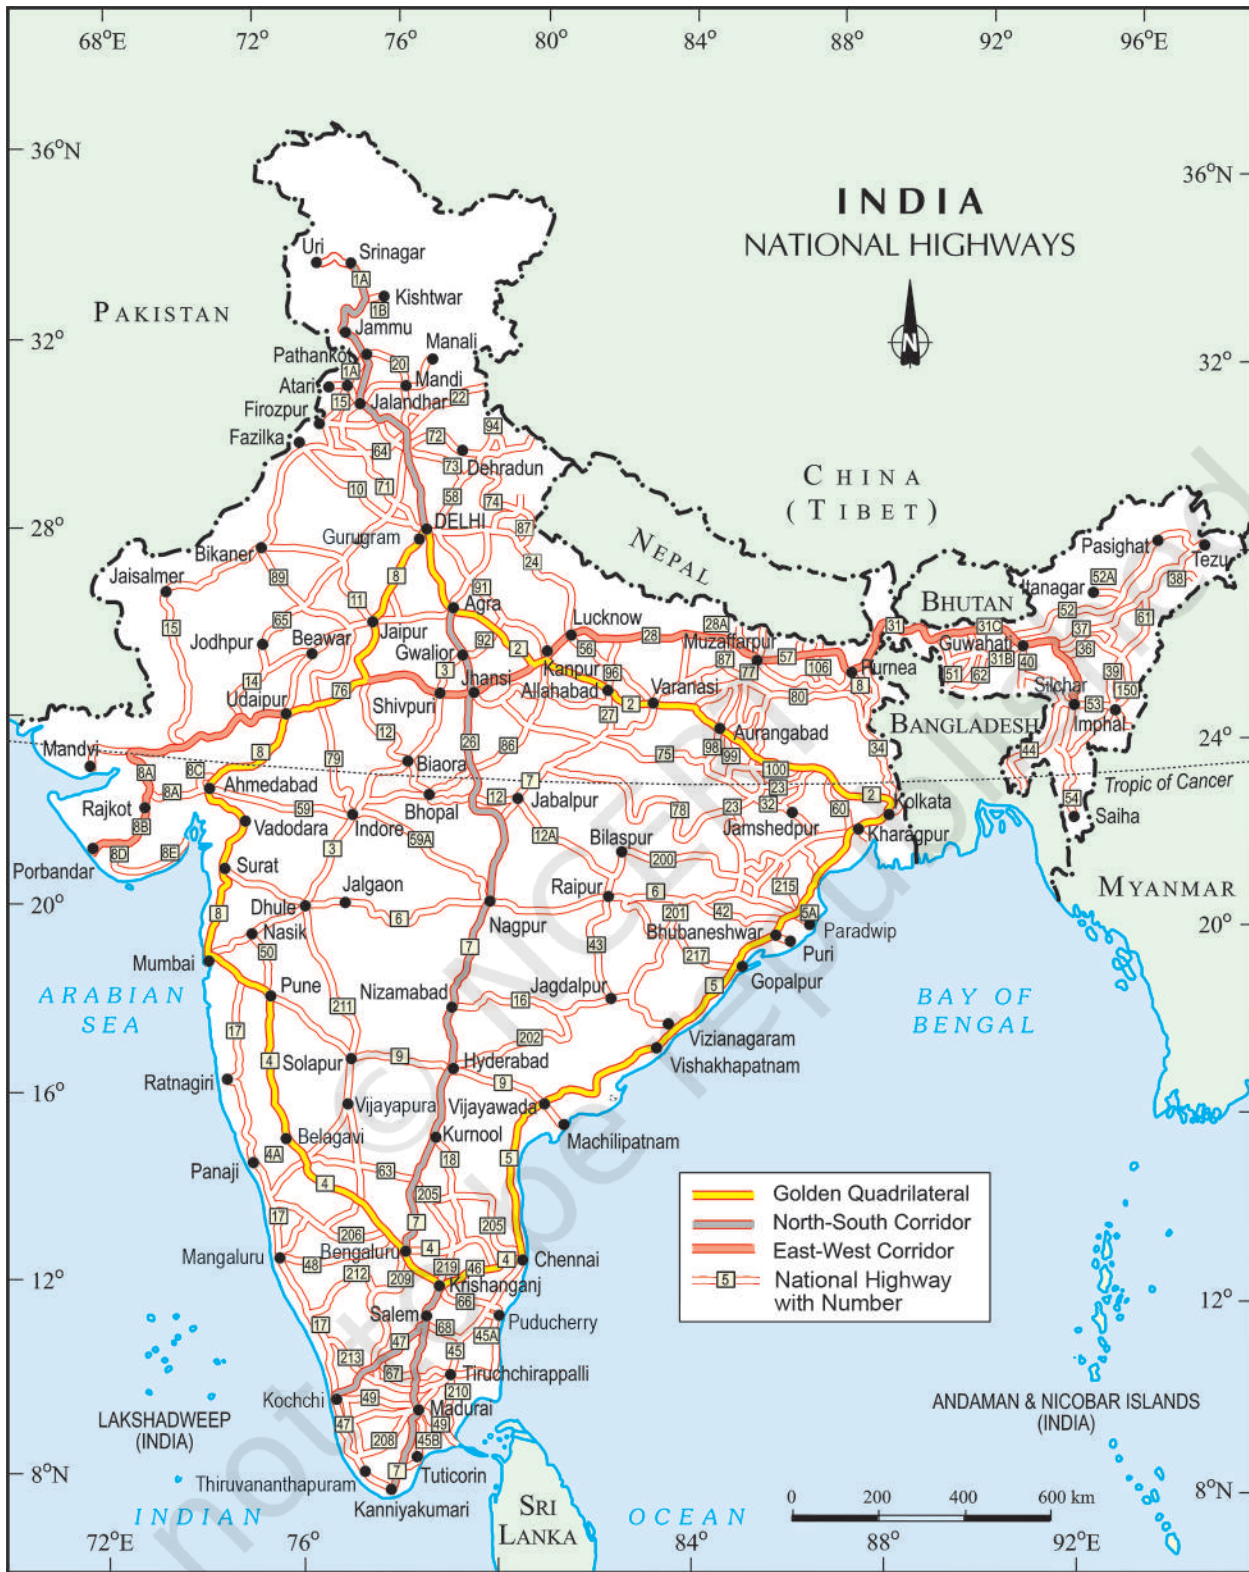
68°E 72° 76° 80° 84° 88° 92° 96°E

36°N 36°N

32° 32°

28° 28°

24° 24°

20° 20°

16° 16°

12° 12°

8°N 8°N

72°E 76° 84° 88° 92°E

INDIA
NATIONAL HIGHWAYS

N

PAKISTAN

CHINA
(TIBET)

NEPAL

BHUTAN

BANGLADESH

MYANMAR

ARABIAN SEA

BAY OF BENGAL

INDIAN OCEAN

SRI LANKA

LAKSHADWEEP (INDIA)

ANDAMAN & NICOBAR ISLANDS (INDIA)

Tropic of Cancer

Uri, Srinagar, 1A, Kishtwar, 1B, Jammu, Manali, Pathankot, 20, Atari, 1A, Mandi, Firozpur, 15, Jalandhar, 22, Fazilka, 72, 94, 64, 73, Dehradun, 10, 71, 58, 74, Gurugram, DELHI, 87, Bikaner, 24, Jaisalmer, 89, 8, 91, 11, Agra, 65, Jaipur, Lucknow, 28A, 15, Jodhpur, Beawar, 92, 2, 56, 28, Muzaffarpur, Gwalior, 3, Kanpur, 96, 87, 57, 106, Purnea, 14, Jhansi, 77, 8, 76, Allahabad, Varanasi, Udaipur, Shivpuri, 27, 2, 80, 12, 26, 86, Aurangabad, 8, 79, 75, 98, 99, Mandvi, 8A, 8C, Biaora, 7, 100, 34, 8A, Ahmedabad, 12, Jabalpur, 23, Rajkot, 59, Bhopal, 78, 23, 32, 60, 2, Kolkata, 8B, Vadodara, Indore, 59A, 12A, Jamshedpur, Kharagpur, 8D, 8E, 3, Bilaspur, 200, Porbandar, Surat, Jalgaon, Raipur, 6, 215, 8, Dhule, 6, 201, 42, 5A, Paradwip, Nasik, Nagpur, Bhubaneshwar, Puri, Mumbai, 50, 7, 43, 217, Pune, Nizamabad, Jagdalpur, 5, Gopalpur, 211, 16, 17, 202, Vizianagaram, 4, Solapur, 9, Hyderabad, Vishakhapatnam, Ratnagiri, 9, Vijayapura, Vijayawada, Belagavi, Kurnool, Machilipatnam, 4A, 18, 5, Panaji, 63, 4, 205, 17, 7, 205, 206, Bengaluru, 4, 4, Chennai, Mangaluru, 48, 212, 209, 219, 46, Krishanganj, 66, Salem, Puducherry, 17, 47, 68, 45A, 213, 45, 67, Tiruchchirappalli, Kochchi, 49, 210, 47, Madurai, 49, 208, 45B, 7, Tuticorin, Thiruvananthapuram, Kanniyakumari

Pasighat, Tezu, Itanagar, 52A, 38, 52, 61, 31, 31C, 37, Guwahati, 31B, 40, 36, 51, 62, 39, Silchar, 150, 53, Imphal, 44, 54, Saiha

Golden Quadrilateral
North-South Corridor
East-West Corridor
5 National Highway with Number

0 200 400 600 km

© NCERT not to be republished